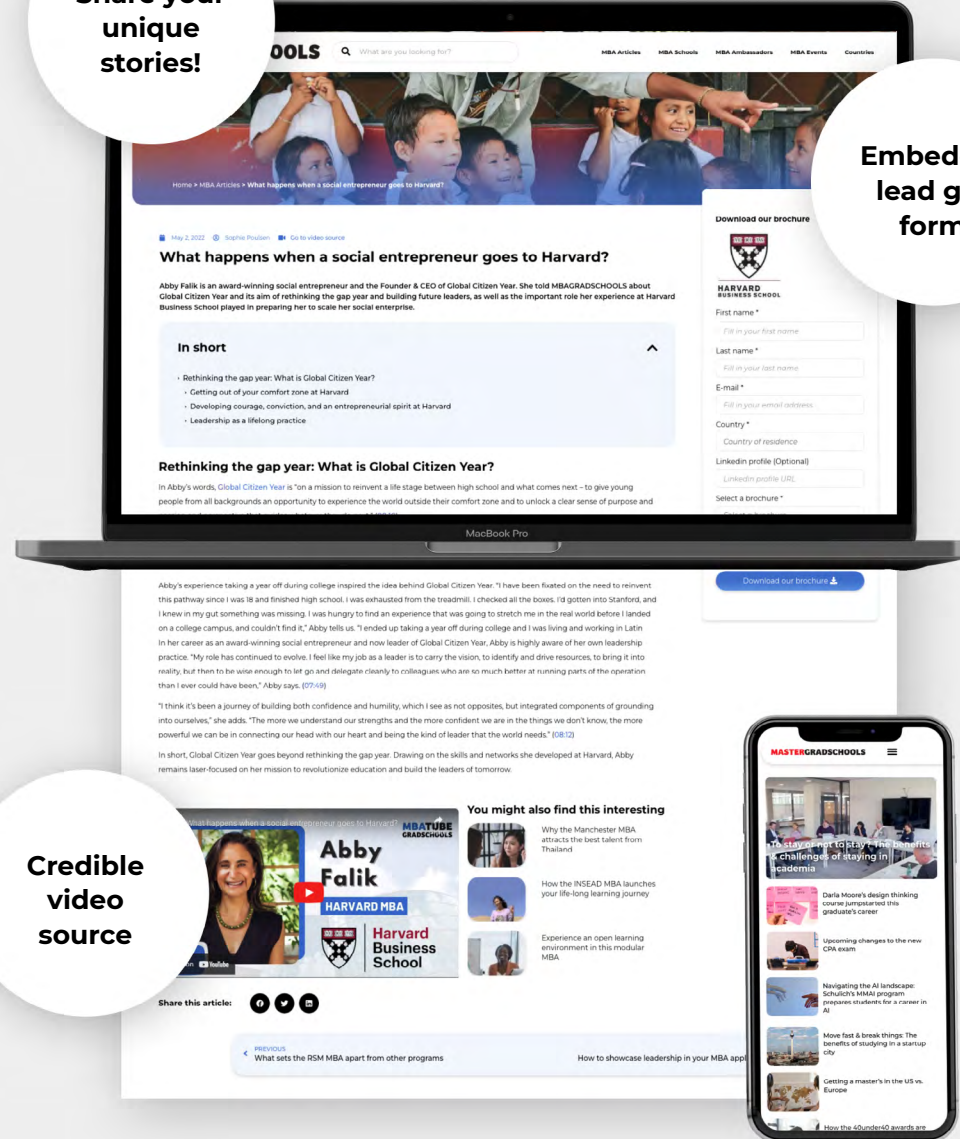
Share your unique stories!

OOLS

What are you looking for?

MBA Articles MBA Schools MBA Ambassadors MBA Events Countries

Embed lead g form

Home > MBA Articles > What happens when a social entrepreneur goes to Harvard?

May 2, 2022 Sophie Poulsen Go to video source

What happens when a social entrepreneur goes to Harvard?

Abby Falik is an award-winning social entrepreneur and the Founder & CEO of Global Citizen Year. She told MBAGRADSCHOOLS about Global Citizen Year and its aim of rethinking the gap year and building future leaders, as well as the important role her experience at Harvard Business School played in preparing her to scale her social enterprise.

In short

› Rethinking the gap year: What is Global Citizen Year?
› Getting out of your comfort zone at Harvard
› Developing courage, conviction, and an entrepreneurial spirit at Harvard
› Leadership as a lifelong practice

Rethinking the gap year: What is Global Citizen Year?

In Abby's words, Global Citizen Year is "on a mission to reinvent a life stage between high school and what comes next – to give young people from all backgrounds an opportunity to experience the world outside their comfort zone and to unlock a clear sense of purpose and

Download our brochure

HARVARD BUSINESS SCHOOL

First name *
Fill in your first name
Last name *
Fill in your last name
E-mail *
Fill in your email address
Country *
Country of residence
Linkedin profile (Optional)
Linkedin profile URL
Select a brochure *

MacBook Pro

Download our brochure

Abby's experience taking a year off during college inspired the idea behind Global Citizen Year. "I have been fixated on the need to reinvent this pathway since I was 18 and finished high school. I was exhausted from the treadmill. I checked all the boxes. I'd gotten into Stanford, and I knew in my gut something was missing. I was hungry to find an experience that was going to stretch me in the real world before I landed on a college campus, and couldn't find it," Abby tells us. "I ended up taking a year off during college and I was living and working in Latin In her career as an award-winning social entrepreneur and now leader of Global Citizen Year, Abby is highly aware of her own leadership practice. "My role has continued to evolve. I feel like my job as a leader is to carry the vision, to identify and drive resources, to bring it into reality, but then to be wise enough to let go and delegate cleanly to colleagues who are so much better at running parts of the operation than I ever could have been," Abby says. (07:49)

"I think it's been a journey of building both confidence and humility, which I see as not opposites, but integrated components of grounding into ourselves," she adds. "The more we understand our strengths and the more confident we are in the things we don't know, the more powerful we can be in connecting our head with our heart and being the kind of leader that the world needs." (08:12)

In short, Global Citizen Year goes beyond rethinking the gap year. Drawing on the skills and networks she developed at Harvard, Abby remains laser-focused on her mission to revolutionize education and build the leaders of tomorrow.

Credible video source

What happens when a social entrepreneur goes to Harvard?

MBATUBE GRADSCHOOLS

Abby Falik

HARVARD MBA

Harvard Business School

YouTube

You might also find this interesting

Why the Manchester MBA attracts the best talent from Thailand

How the INSEAD MBA launches your life-long learning journey

Experience an open learning environment in this modular MBA

Share this article:

PREVIOUS
What sets the RSM MBA apart from other programs

How to showcase leadership in your MBA appl

MASTERGRADSCHOOLS

To stay or not to stay? The benefits & challenges of staying in academia

Darla Moore's design thinking course jumpstarted this graduate's career

Upcoming changes to the new CPA exam

Navigating the AI landscape: Schulich's MMAI program prepares students for a career in AI

Move fast & break things: The benefits of studying in a startup city

Getting a master's in the US vs. Europe

How the 40under40 awards are